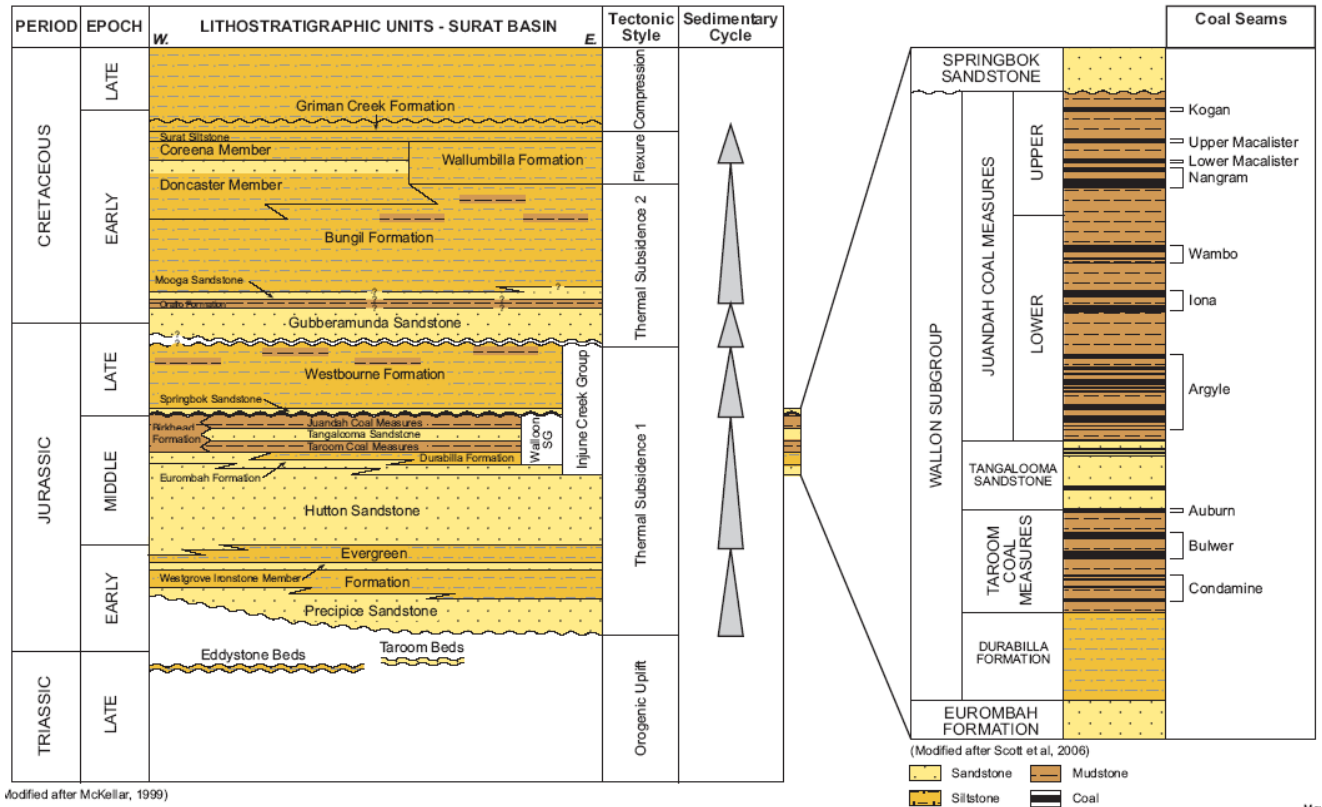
| PERIOD | EPOCH | LITHOSTRATIGRAPHIC UNITS - SURAT BASIN | Tectonic Style | Sedimentary Cycle |
|---|---|---|---|---|
| CRETACEOUS | LATE | Griman Creek Formation | Compression | |
| CRETACEOUS | EARLY | Surat Siltstone; Coreena Member; Wallumbilla Formation; Doncaster Member; Bungil Formation; Mooga Sandstone; Orallo Formation | Flexure; Thermal Subsidence 2 | |
| JURASSIC | LATE | Gubberamunda Sandstone; Westbourne Formation; Springbok Sandstone | | |
| JURASSIC | MIDDLE | Juandah Coal Measures; Birkhead Formation; Tangalooma Sandstone; Taroom Coal Measures; Durabilla Formation; Walloon SG; Injune Creek Group; Eurombah Formation; Hutton Sandstone | Thermal Subsidence 1 | |
| JURASSIC | EARLY | Evergreen; Westgrove Ironstone Member; Formation; Precipice Sandstone | | |
| TRIASSIC | LATE | Eddystone Beds; Taroom Beds | Orogenic Uplift | |

W. E.

?

Modified after McKellar, 1999)

Coal Seams

SPRINGBOK SANDSTONE

WALLON SUBGROUP

JUANDAH COAL MEASURES

UPPER

Kogan

Upper Macalister

Lower Macalister

Nangram

LOWER

Wambo

Iona

Argyle

TANGALOOMA SANDSTONE

TAROOM COAL MEASURES

Auburn

Bulwer

Condamine

DURABILLA FORMATION

EUROMBAH FORMATION

(Modified after Scott et al, 2006)

Sandstone

Mudstone

Siltstone

Coal